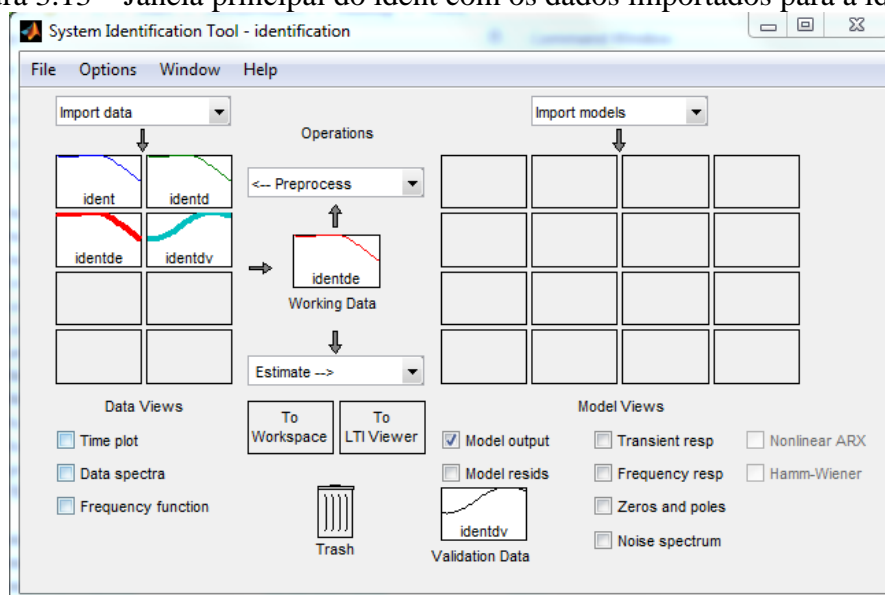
ra 3.13 – Janela principal do ident com os dados importados para a ide

System Identification Tool - identification

File Options Window Help

Import data

Operations

Import models

ident

identd

<-- Preprocess

identde

identdv

identde

Working Data

Estimate -->

Data Views

To Workspace

To LTI Viewer

Model Views

Time plot

Data spectra

Frequency function

Model output

Model resids

Transient resp

Frequency resp

Zeros and poles

Noise spectrum

Nonlinear ARX

Hamm-Wiener

Trash

identdv

Validation Data